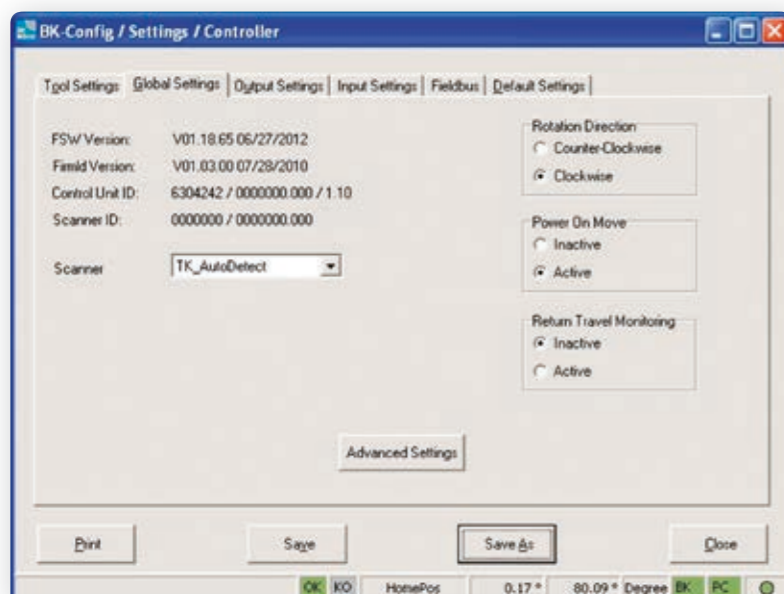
BK-Config / Settings / Controller

Tool Settings | Global Settings | Output Settings | Input Settings | Fieldbus | Default Settings

FSW Version: V01.18.65 06/27/2012
Fimid Version: V01.03.00 07/28/2010
Control Unit ID: 6304242 / 0000000.000 / 1.10
Scanner ID: 0000000 / 0000000.000

Scanner TK_AutoDetect

Rotation Direction
Counter-Clockwise
Clockwise

Power On Move
Inactive
Active

Return Travel Monitoring
Inactive
Active

Advanced Settings

Print Save Save As Close

OK KO HomePos 0.17 ° 80.09 ° Degree BK PC